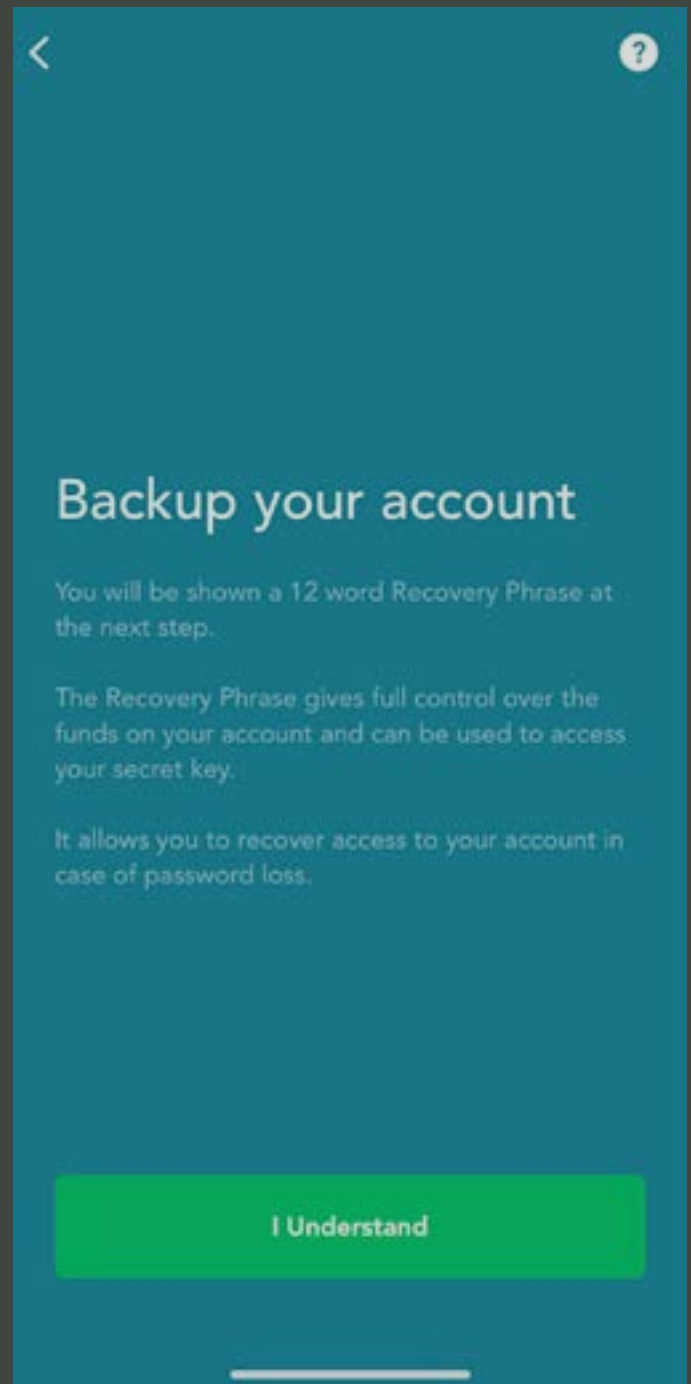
?

Backup your account

You will be shown a 12 word Recovery Phrase at the next step.

The Recovery Phrase gives full control over the funds on your account and can be used to access your secret key.

It allows you to recover access to your account in case of password loss.

I Understand